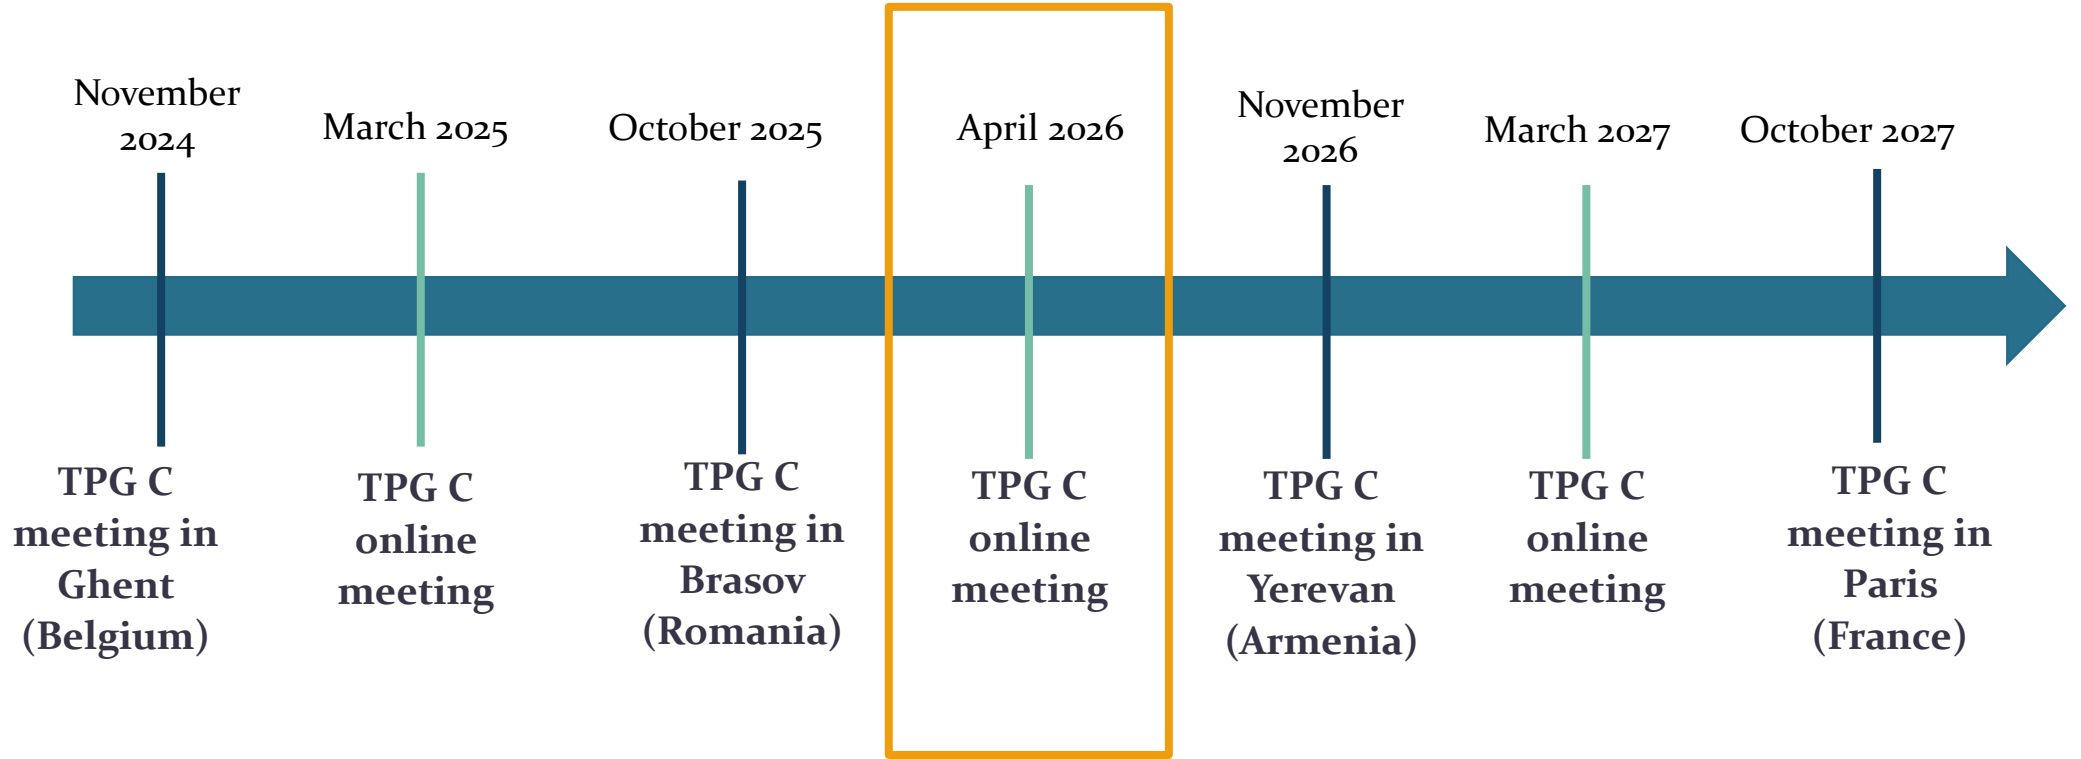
November 2024

TPG C meeting in Ghent (Belgium)

March 2025

TPG C online meeting

October 2025

TPG C meeting in Brasov (Romania)

April 2026

TPG C online meeting

November 2026

TPG C meeting in Yerevan (Armenia)

March 2027

TPG C online meeting

October 2027

TPG C meeting in Paris (France)